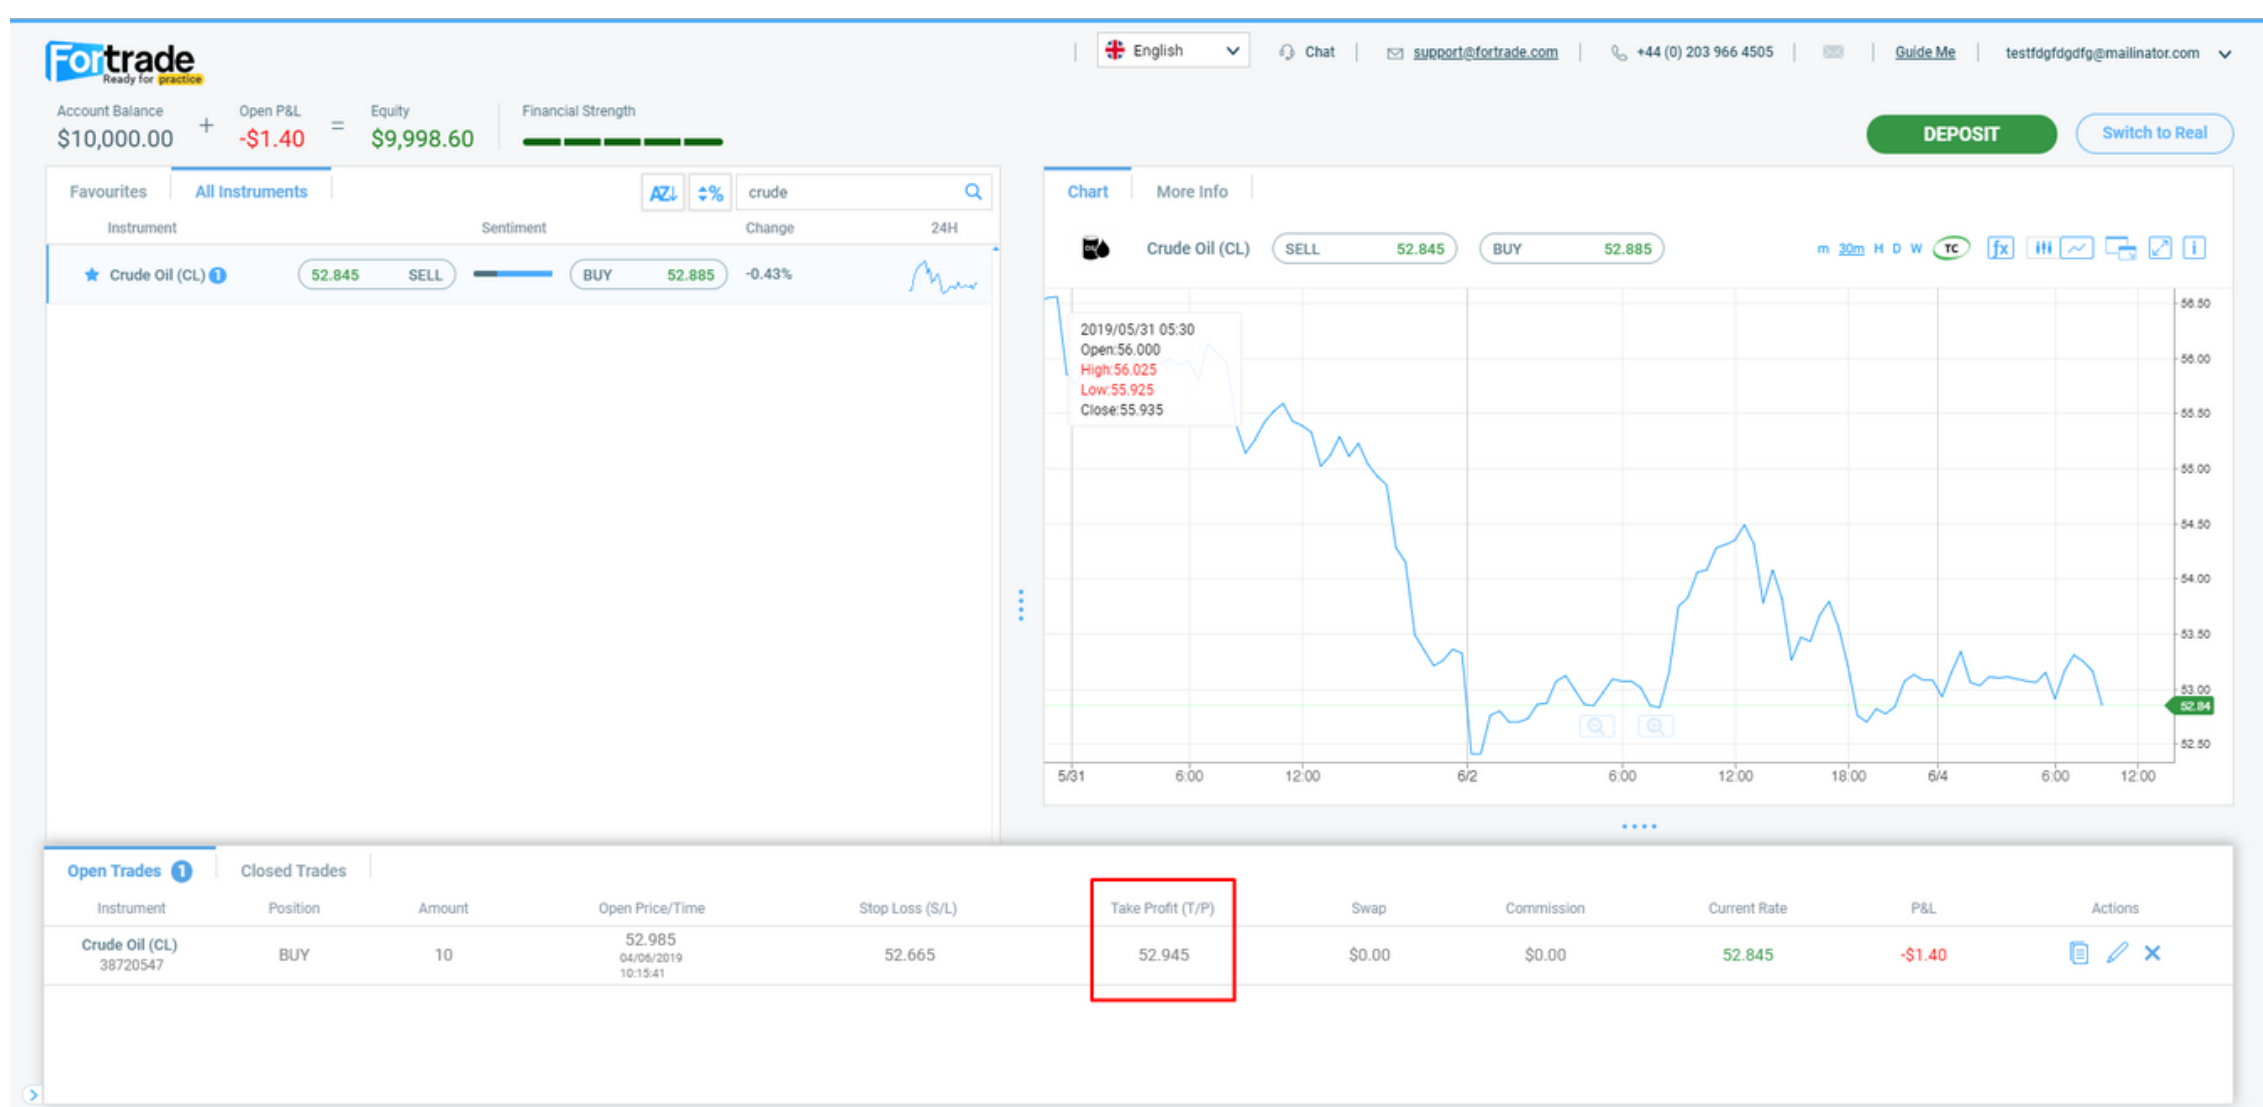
Fortrade Ready for practice

English | Chat | support@fortrade.com | +44 (0) 203 966 4505 | Guide Me | testfdgfdgdfg@mailinator.com

Account Balance $10,000.00 + Open P&L -$1.40 = Equity $9,998.60 Financial Strength

DEPOSIT Switch to Real

Favourites All Instruments AZ ±% crude

| Instrument | Sentiment | Change | 24H |
|---|---|---|---|
| Crude Oil (CL) 52.845 SELL | BUY 52.885 | -0.43% | |

Chart More Info

Crude Oil (CL) SELL 52.845 BUY 52.885 m 30m H D W TC fx

2019/05/31 05:30
Open:56.000
High:56.025
Low:55.925
Close:55.935

56.50 56.00 55.50 55.00 54.50 54.00 53.50 53.00 52.84 52.50

5/31 6:00 12:00 6/2 6:00 12:00 18:00 6/4 6:00 12:00

Open Trades 1 Closed Trades

| Instrument | Position | Amount | Open Price/Time | Stop Loss (S/L) | Take Profit (T/P) | Swap | Commission | Current Rate | P&L | Actions |
|---|---|---|---|---|---|---|---|---|---|---|
| Crude Oil (CL) 38720547 | BUY | 10 | 52.985 04/06/2019 10:15:41 | 52.665 | 52.945 | $0.00 | $0.00 | 52.845 | -$1.40 | |